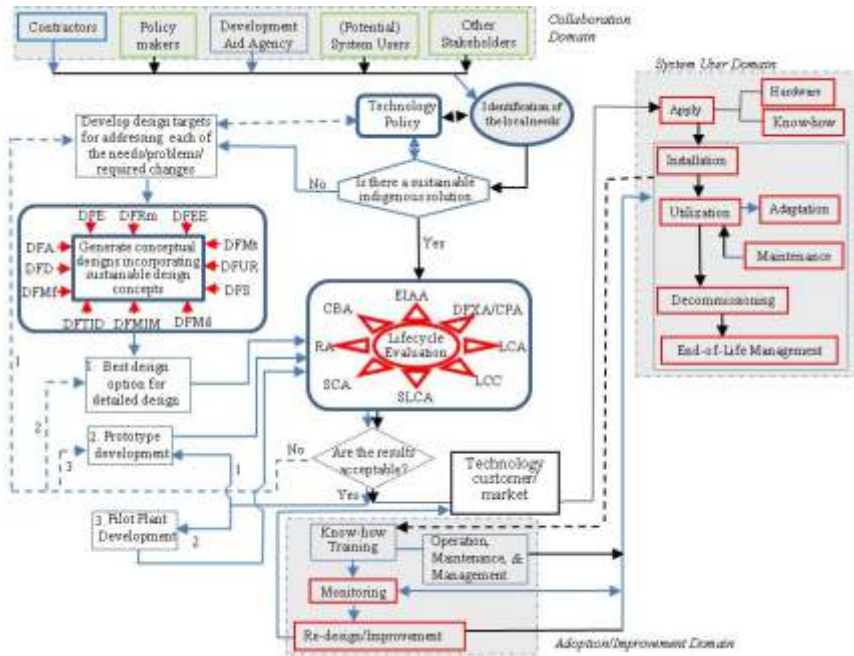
Contractors

Policy makers

Development Aid Agency

(Potential) System Users

Other Stakeholders

Collaboration Domain

System User Domain

Technology Policy

Identification of the local needs

Develop design targets for addressing each of the needs/problems/ required changes

No

Is there a sustainable indigenous solution

Yes

DFE

DFRm

DFEE

DFA

DFD

DFMf

DFMt

DFUR

DFS

DFTID

DFMIM

DFMd

Generate conceptual designs incorporating sustainable design concepts

EIAA

CBA

DFXA/CPA

RA

Lifecycle Evaluation

LCA

SCA

LCC

SLCA

1. Best design option for detailed design

2. Prototype development

3. Pilot Plant Development

1

2

3

1

2

No

Are the results acceptable?

Yes

Technology customer/ market

Apply

Hardware

Know-how

Installation

Utilization

Adaptation

Maintenance

Decommissioning

End-of-Life Management

Know-how Training

Operation, Maintenance, & Management

Monitoring

Re-design/Improvement

Adoption/Improvement Domain